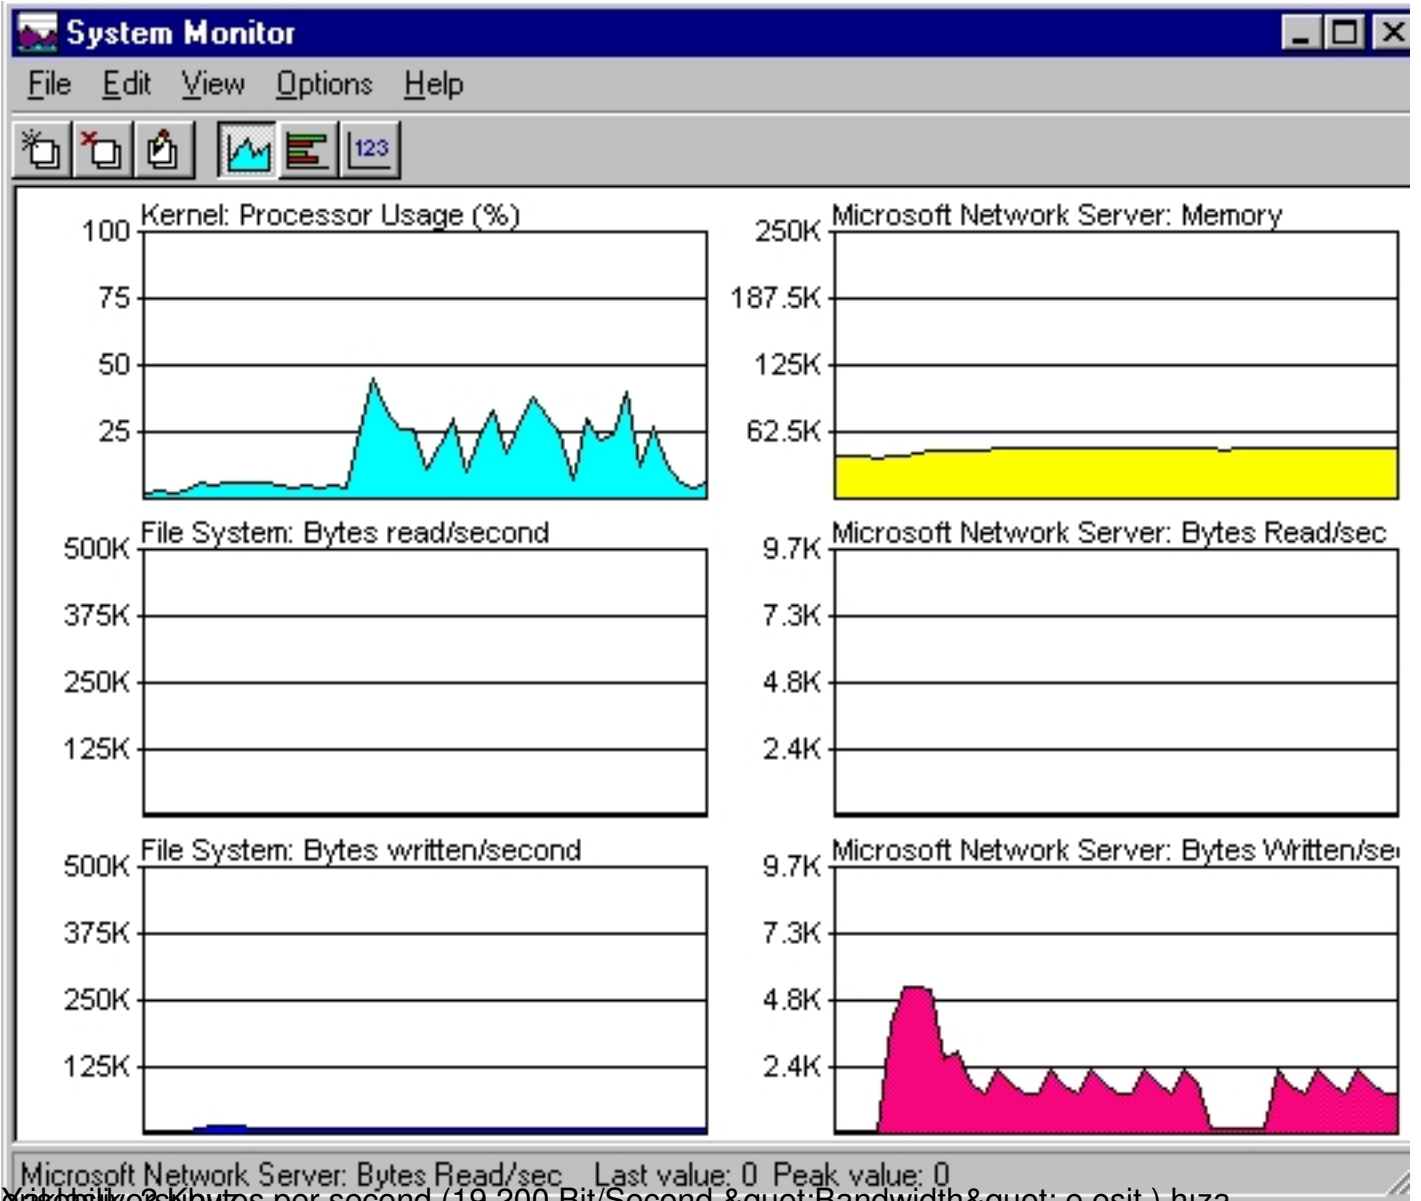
System Monitor

File Edit View Options Help

123

Kernel: Processor Usage (%)
100
75
50
25

Microsoft Network Server: Memory
250K
187.5K
125K
62.5K

File System: Bytes read/second
500K
375K
250K
125K

Microsoft Network Server: Bytes Read/sec
9.7K
7.3K
4.8K
2.4K

File System: Bytes written/second
500K
375K
250K
125K

Microsoft Network Server: Bytes Written/se
9.7K
7.3K
4.8K
2.4K

Microsoft Network Server: Bytes Read/sec Last value: 0 Peak value: 0

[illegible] kbytes per second (19,200 Bit/Second &quot;Bandwidth&quot; e esit ) hıza